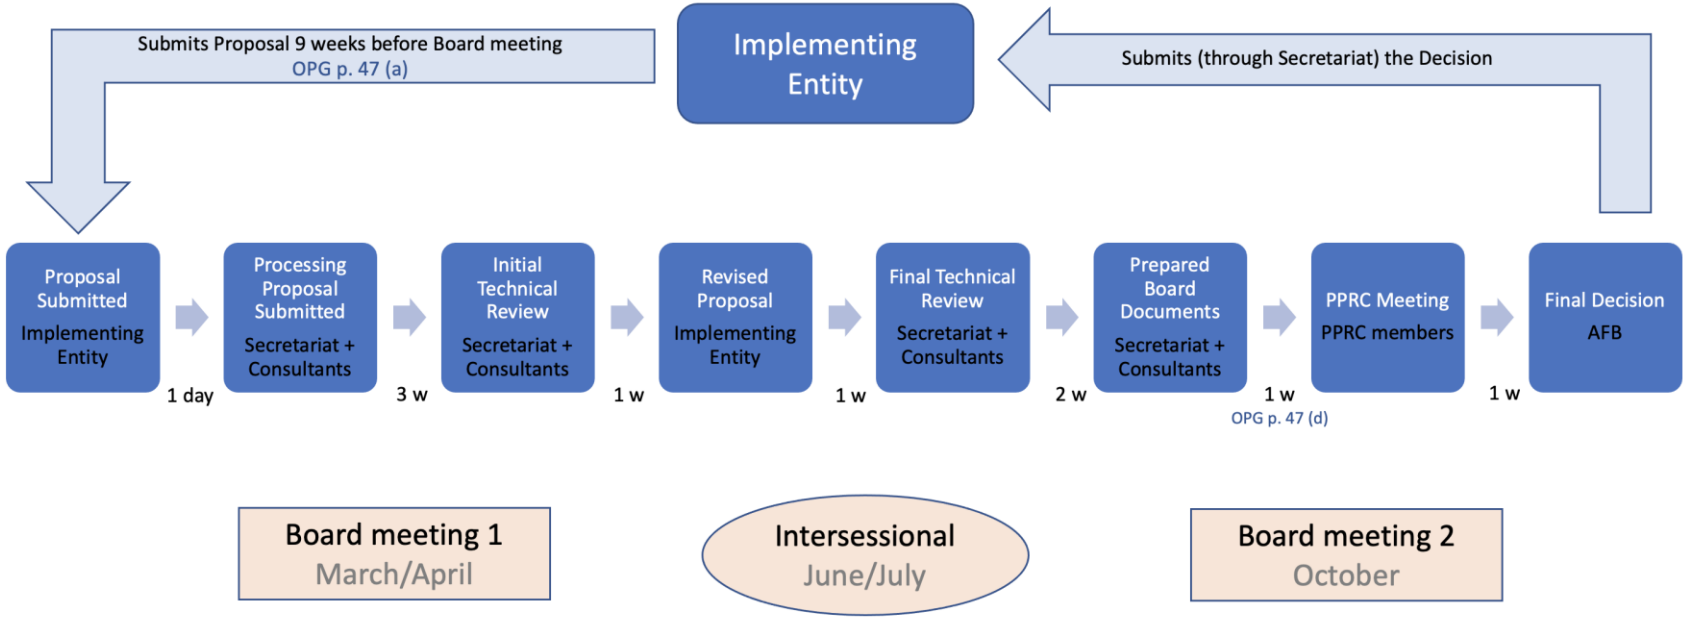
Submits Proposal 9 weeks before Board meeting
OPG p. 47 (a)

Implementing Entity

Submits (through Secretariat) the Decision

Proposal Submitted
Implementing Entity

1 day

Processing Proposal Submitted
Secretariat + Consultants

3 w

Initial Technical Review
Secretariat + Consultants

1 w

Revised Proposal
Implementing Entity

1 w

Final Technical Review
Secretariat + Consultants

2 w

Prepared Board Documents
Secretariat + Consultants

1 w
OPG p. 47 (d)

PPRC Meeting
PPRC members

1 w

Final Decision
AFB

Board meeting 1
March/April

Intersessional
June/July

Board meeting 2
October